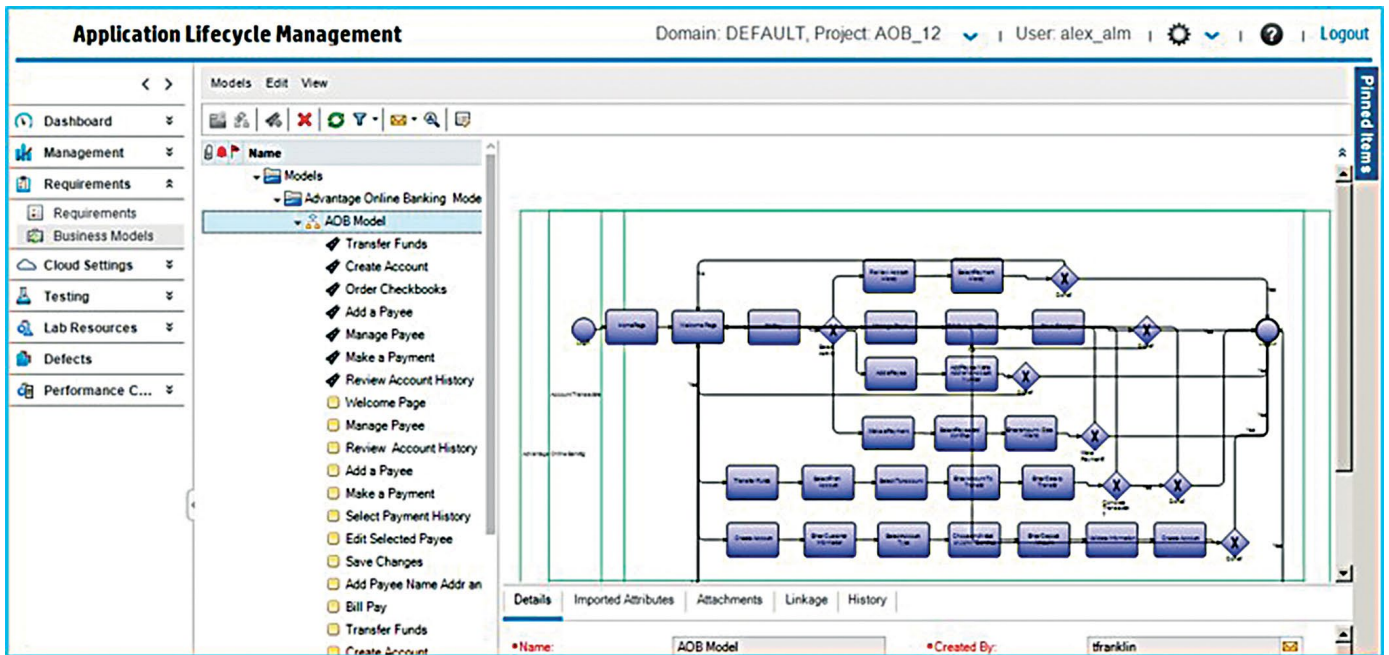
Application Lifecycle Management

Domain: DEFAULT, Project: AOB_12 | User: alex_alm | | Logout

Pinned Items

Dashboard
Management
Requirements
Requirements
Business Models
Cloud Settings
Testing
Lab Resources
Defects
Performance C...

Models Edit View

Name
Models
Advantage Online Banking Mode
AOB Model
Transfer Funds
Create Account
Order Checkbooks
Add a Payee
Manage Payee
Make a Payment
Review Account History
Welcome Page
Manage Payee
Review Account History
Add a Payee
Make a Payment
Select Payment History
Edit Selected Payee
Save Changes
Add Payee Name Addr an
Bill Pay
Transfer Funds
Create Account

Details | Imported Attributes | Attachments | Linkage | History

*Name: AOB Model
*Created By: tfranklin